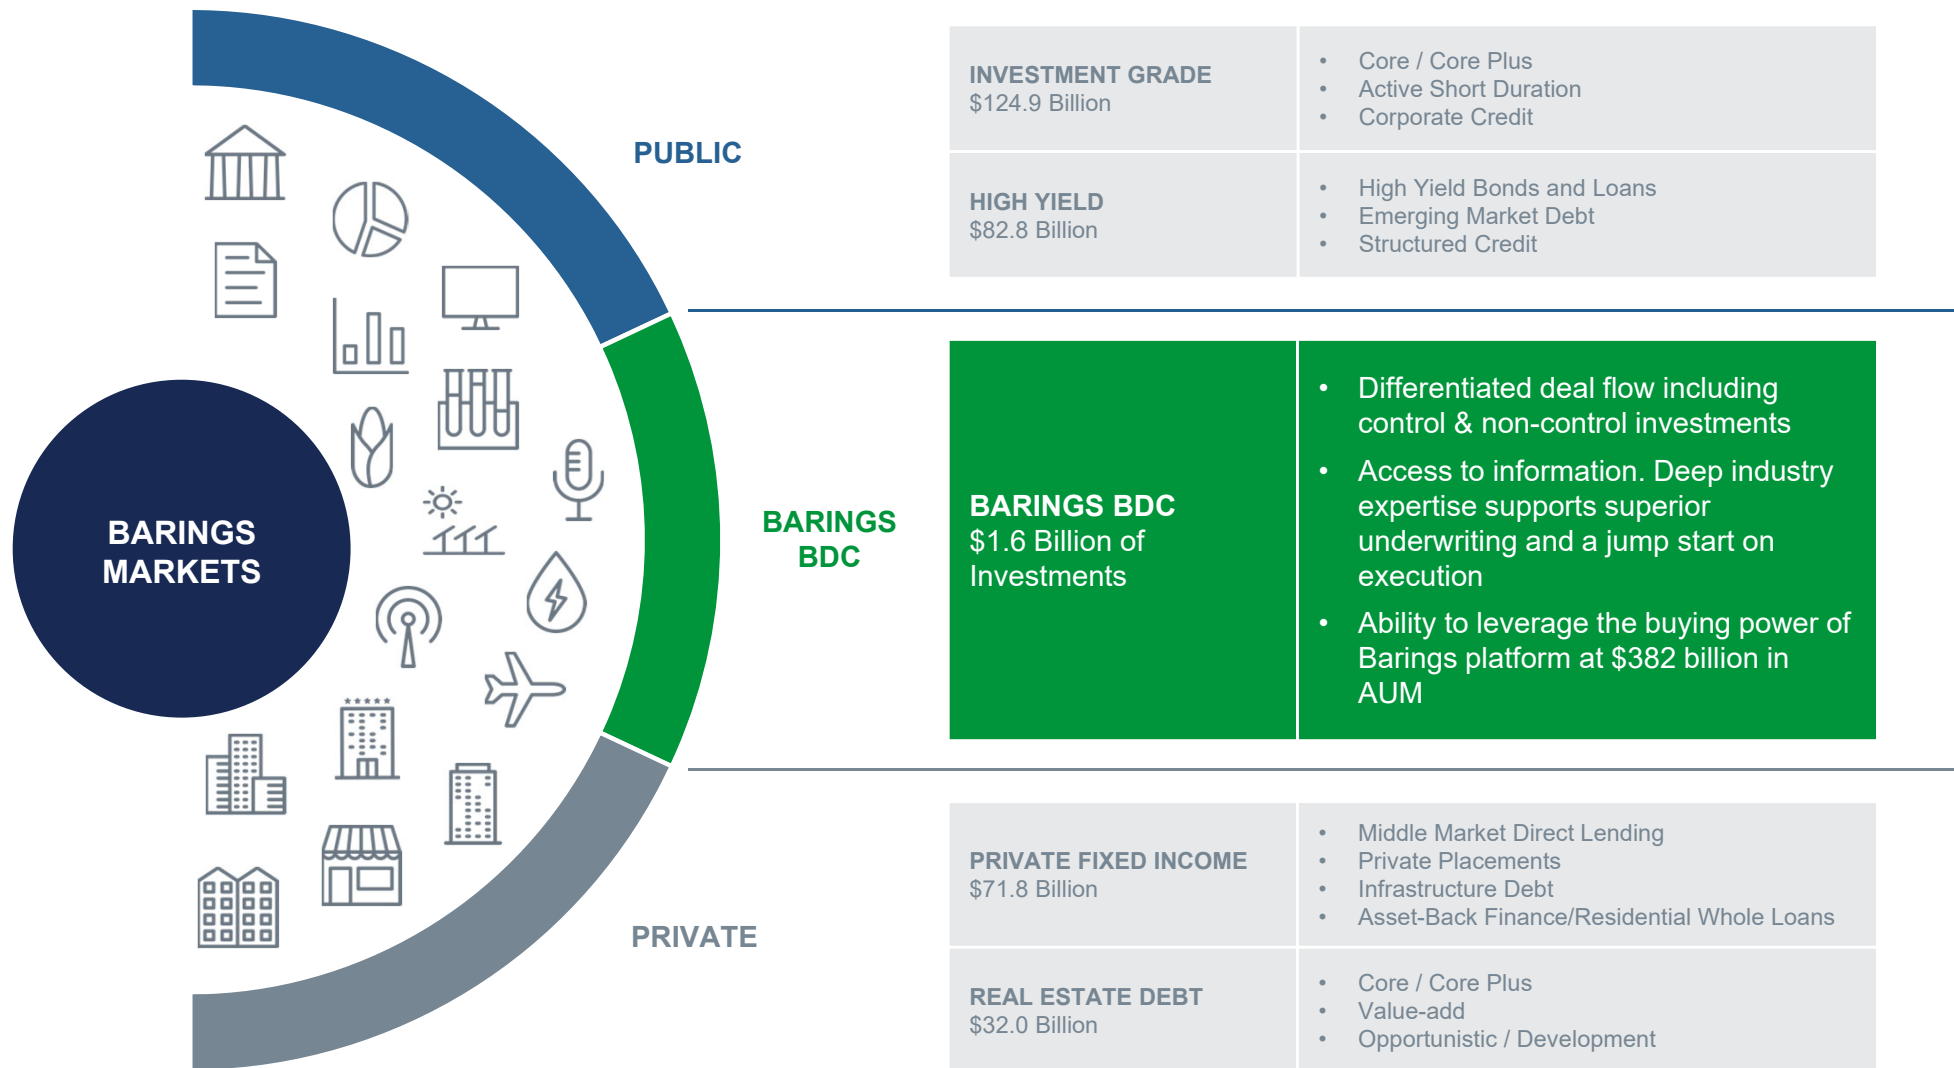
BARINGS MARKETS

PUBLIC

BARINGS BDC

PRIVATE

| | |
|---|---|
| INVESTMENT GRADE<br>$124.9 Billion | • Core / Core Plus<br>• Active Short Duration<br>• Corporate Credit |
| HIGH YIELD<br>$82.8 Billion | • High Yield Bonds and Loans<br>• Emerging Market Debt<br>• Structured Credit |

| | |
|---|---|
| BARINGS BDC<br>$1.6 Billion of Investments | • Differentiated deal flow including control & non-control investments<br>• Access to information. Deep industry expertise supports superior underwriting and a jump start on execution<br>• Ability to leverage the buying power of Barings platform at $382 billion in AUM |

| | |
|---|---|
| PRIVATE FIXED INCOME<br>$71.8 Billion | • Middle Market Direct Lending<br>• Private Placements<br>• Infrastructure Debt<br>• Asset-Back Finance/Residential Whole Loans |
| REAL ESTATE DEBT<br>$32.0 Billion | • Core / Core Plus<br>• Value-add<br>• Opportunistic / Development |